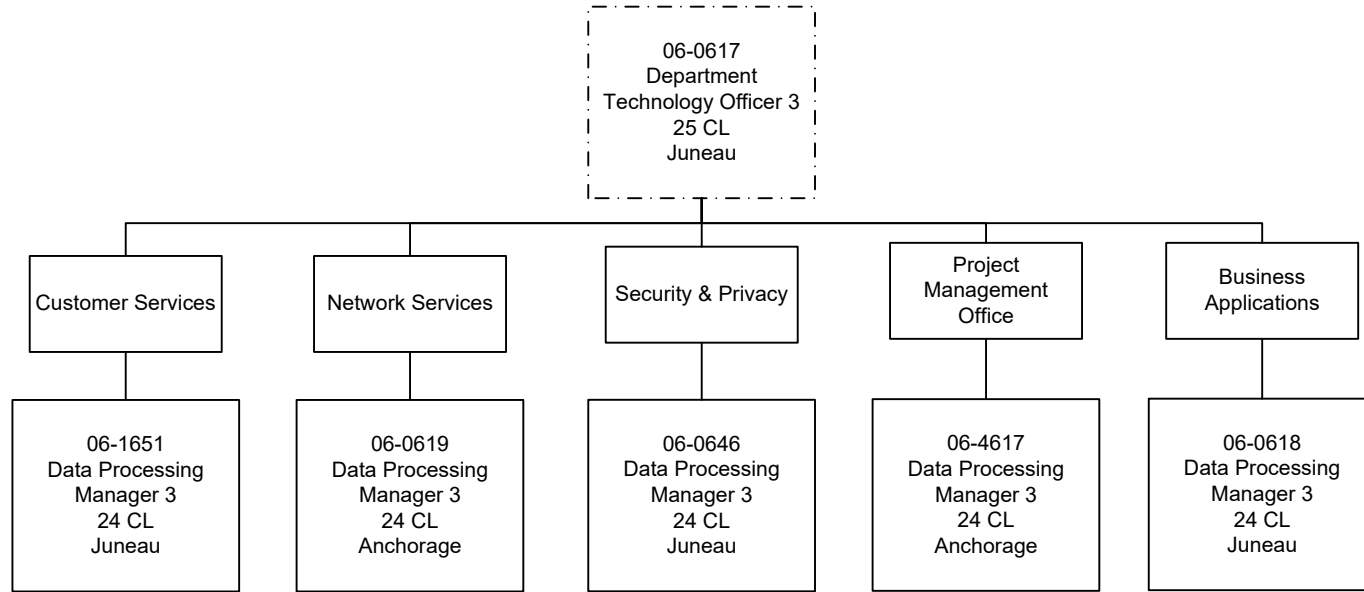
06-0617
Department
Technology Officer 3
25 CL
Juneau

Customer Services

06-1651
Data Processing
Manager 3
24 CL
Juneau

Network Services

06-0619
Data Processing
Manager 3
24 CL
Anchorage

Security & Privacy

06-0646
Data Processing
Manager 3
24 CL
Juneau

Project
Management
Office

06-4617
Data Processing
Manager 3
24 CL
Anchorage

Business
Applications

06-0618
Data Processing
Manager 3
24 CL
Juneau